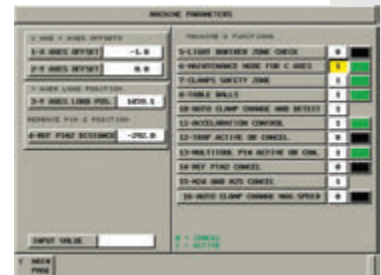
MACHINE PARAMETERS

X AND Y AXES OFFSETS
1-X AXIS OFFSET -1.0
2-Y AXIS OFFSET 0.0

X-Y AXIS LOAD POSITION
3-Y AXIS LOAD POS. 1650.1
REMOVE PIN 2 POSITION
4-REF PIN2 DISTANCE -292.0

INPUT VALUE:

MACHINE'S FUNCTIONS
5-LIGHT BARRIER ZONE CHECK 0
6-MAINTENANCE MODE FOR C AXIS 1
7-CLAMPS SAFETY ZONE 1
8-TABLE BALLS 1
10-AUTO CLAMP CHANGE AND DETECT 1
11-ACCELERATION CONTROL 1
12-TRAP ACTIVE OR CANCEL 0
13-MULTITOOL PIN ACTIVE OR CAN. 1
14-REF PIN2 CANCEL 0
15-N24 AND N25 CANCEL 1
16-AUTO CLAMP CHANGE MAX.SPEED 0

0 = CANCEL
1 = ACTIVE

< MAIN PAGE